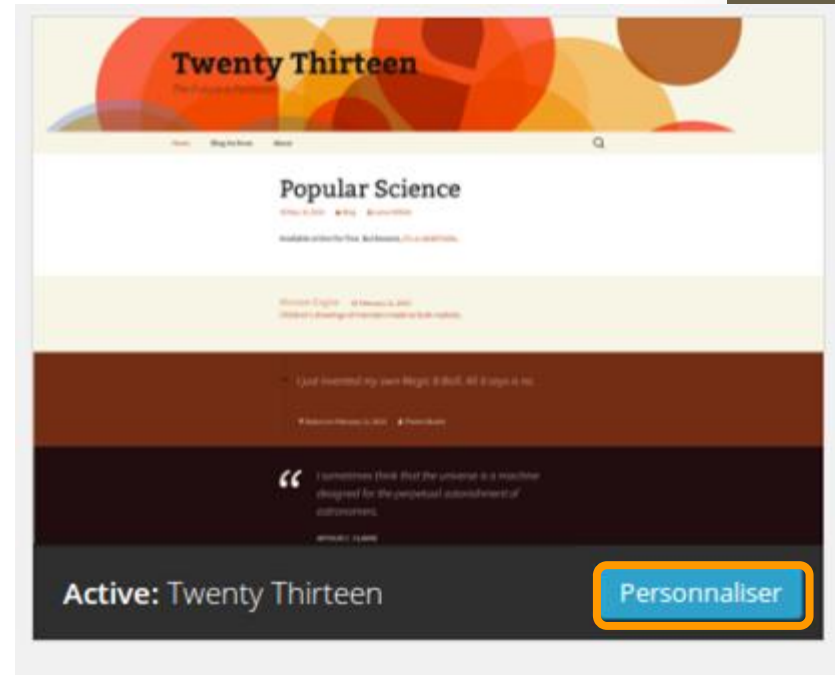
Twenty Thirteen

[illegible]

Home Blog the Book About

Popular Science

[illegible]

Available online for free. But beware, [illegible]

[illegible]

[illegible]

I just invented my own Magic 8-Ball. All it says is no.

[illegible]

“

I sometimes think that the universe is a machine designed for the perpetual astonishment of astronomers.

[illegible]

Active: Twenty Thirteen

Personnaliser